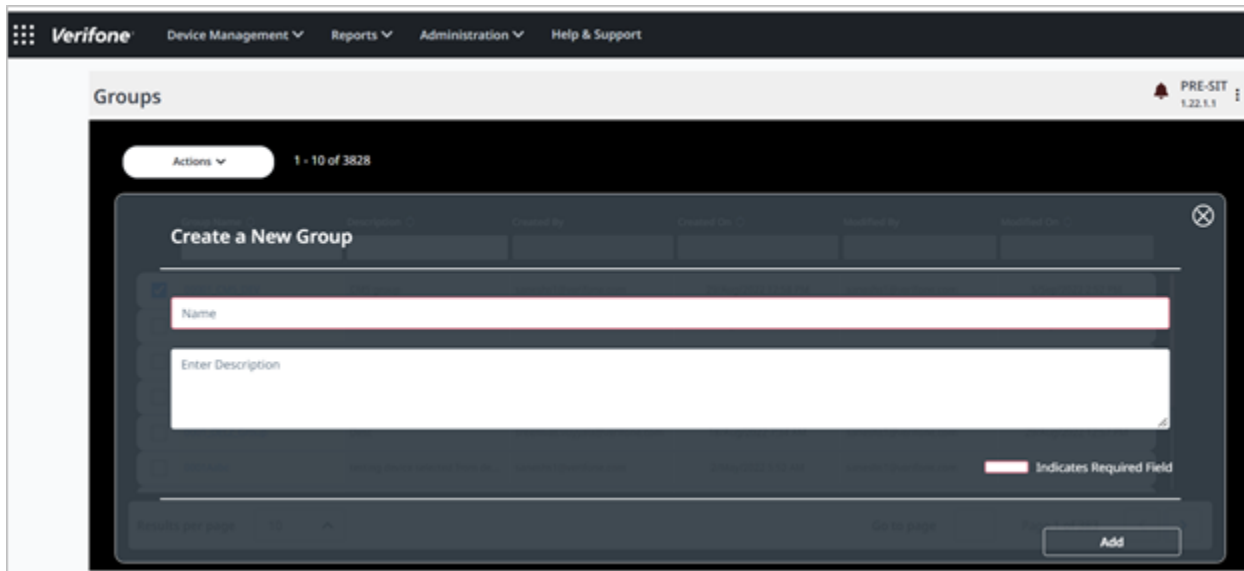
Verifone Device Management Reports Administration Help & Support

Groups

PRE-SIT
1.22.1.1

Actions

1 - 10 of 3828

Group Name Description Created By Created On Modified By Modified On

Create a New Group

Name

Enter Description

Indicates Required Field

Results per page 10

Go to page

Add